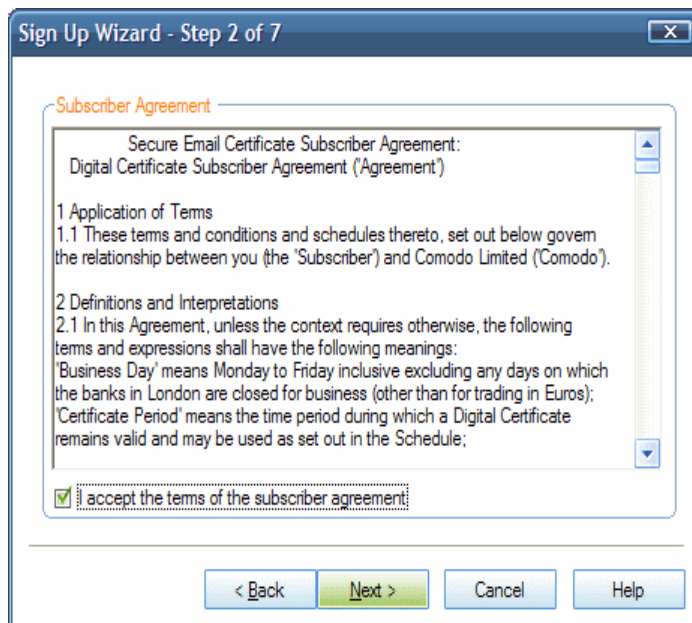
Sign Up Wizard - Step 2 of 7

Subscriber Agreement

Secure Email Certificate Subscriber Agreement:
Digital Certificate Subscriber Agreement ('Agreement')

1 Application of Terms
1.1 These terms and conditions and schedules thereto, set out below govern the relationship between you (the 'Subscriber') and Comodo Limited ('Comodo').

2 Definitions and Interpretations
2.1 In this Agreement, unless the context requires otherwise, the following terms and expressions shall have the following meanings:
'Business Day' means Monday to Friday inclusive excluding any days on which the banks in London are closed for business (other than for trading in Euros);
'Certificate Period' means the time period during which a Digital Certificate remains valid and may be used as set out in the Schedule;

I accept the terms of the subscriber agreement

< Back
Next >
Cancel
Help